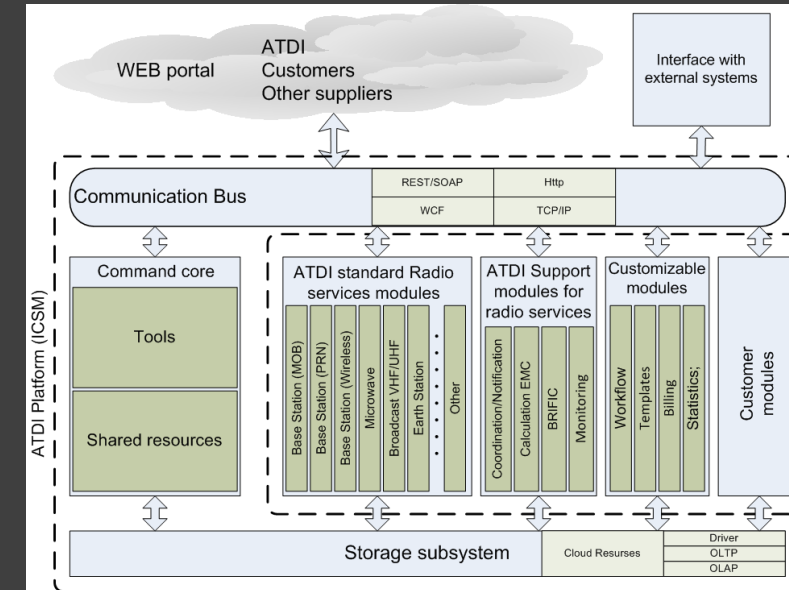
WEB portal
ATDI
Customers
Other suppliers

Interface with external systems

ATDI Platform (ICSM)

Communication Bus

| REST/SOAP | Http |
|---|---|
| WCF | TCP/IP |

Command core

Tools

Shared resources

ATDI standard Radio services modules

Base Station (MOB)
Base Station (PRN)
Base Station (Wireless)
Microwave
Broadcast VHF/UHF
Earth Station
Other

ATDI Support modules for radio services

Coordination/Notification
Calculation EMC
BRIFIC
Monitoring

Customizable modules

Workflow
Templates
Billing
Statistics;

Customer modules

Storage subsystem

Cloud Resurses

Driver
OLTP
OLAP